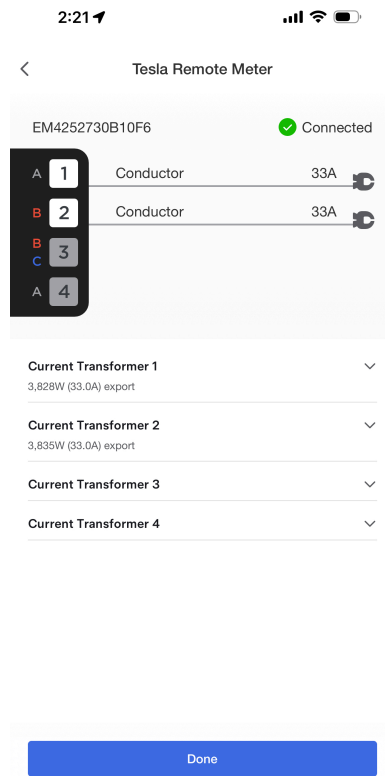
2:21

<

Tesla Remote Meter

EM4252730B10F6

Connected

A 1 Conductor 33A

B 2 Conductor 33A

B C 3

A 4

Current Transformer 1
3,828W (33.0A) export

Current Transformer 2
3,835W (33.0A) export

Current Transformer 3

Current Transformer 4

Done